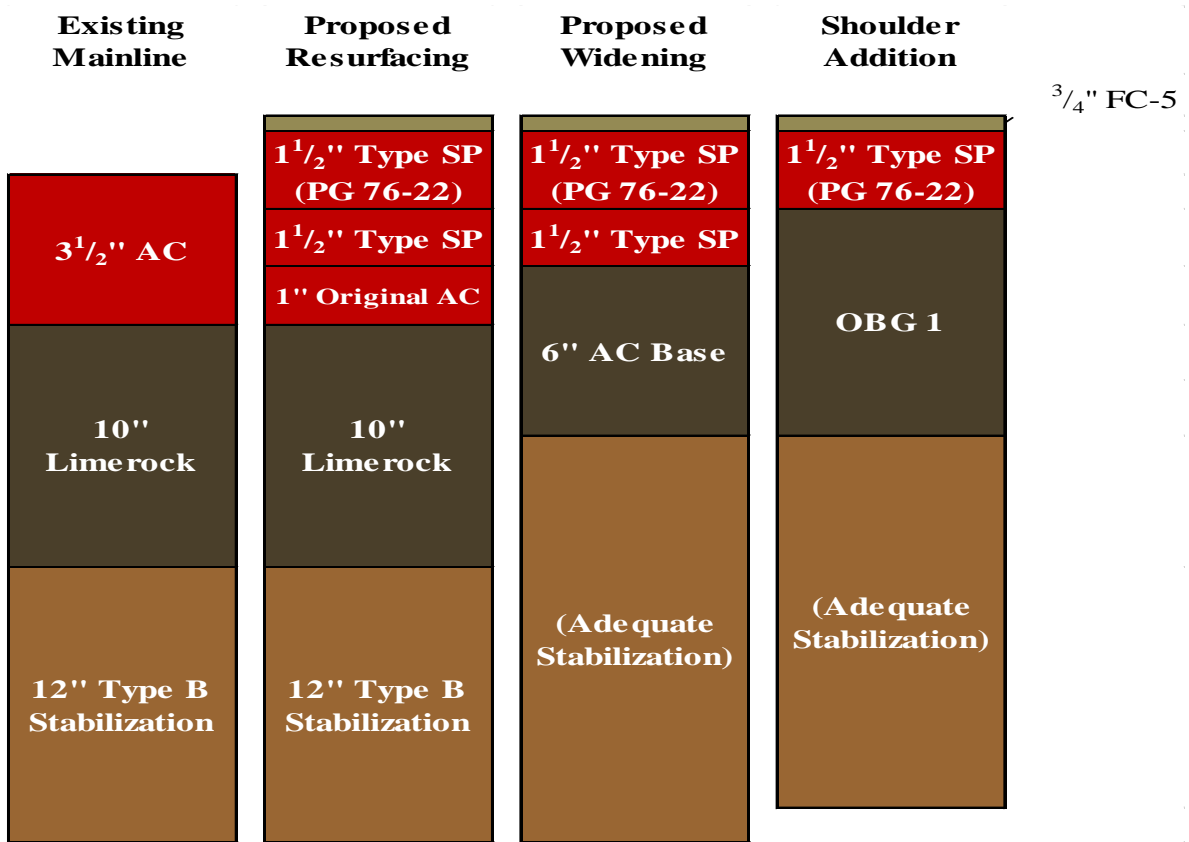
Existing Mainline

$3^1/_2$" AC

10" Limerock

12" Type B Stabilization

Proposed Resurfacing

$1^1/_2$" Type SP (PG 76-22)

$1^1/_2$" Type SP

1" Original AC

10" Limerock

12" Type B Stabilization

Proposed Widening

$1^1/_2$" Type SP (PG 76-22)

$1^1/_2$" Type SP

6" AC Base

(Adequate Stabilization)

Shoulder Addition

$^3/_4$" FC-5

$1^1/_2$" Type SP (PG 76-22)

OBG 1

(Adequate Stabilization)